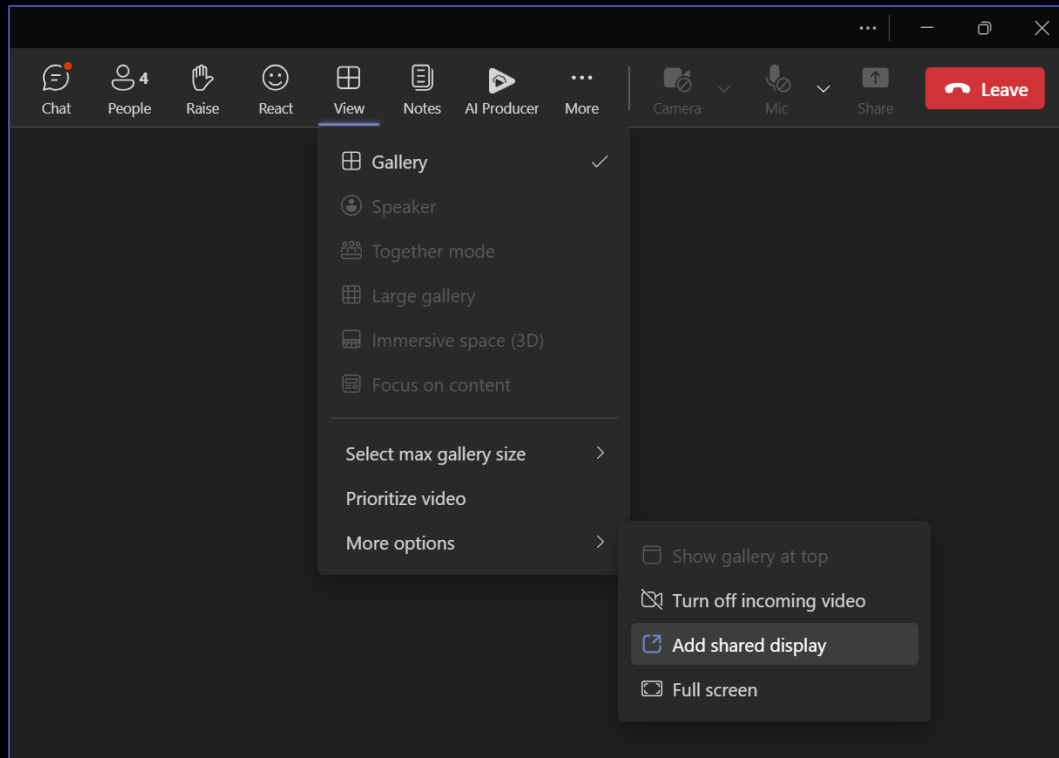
...

Chat
4
People
Raise
React
View
Notes
AI Producer
More
Camera
Mic
Share
Leave

Gallery
Speaker
Together mode
Large gallery
Immersive space (3D)
Focus on content

Select max gallery size
Prioritize video
More options

Show gallery at top
Turn off incoming video
Add shared display
Full screen